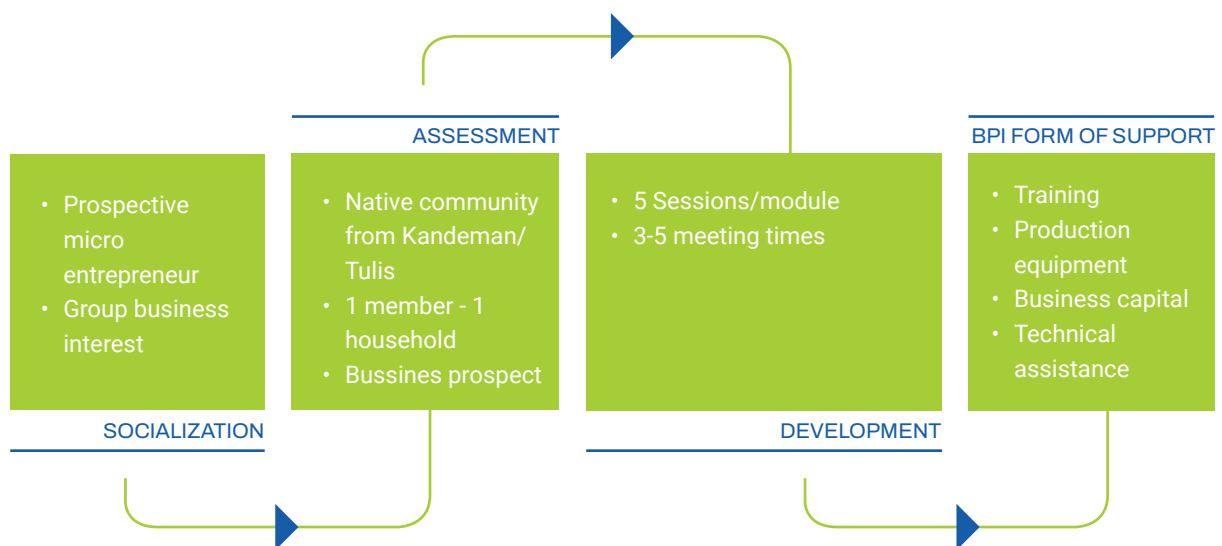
• Prospective micro entrepreneur
• Group business interest

SOCIALIZATION

ASSESSMENT

• Native community from Kandeman/ Tulis
• 1 member - 1 household
• Bussines prospect

• 5 Sessions/module
• 3-5 meeting times

DEVELOPMENT

BPI FORM OF SUPPORT

• Training
• Production equipment
• Business capital
• Technical assistance